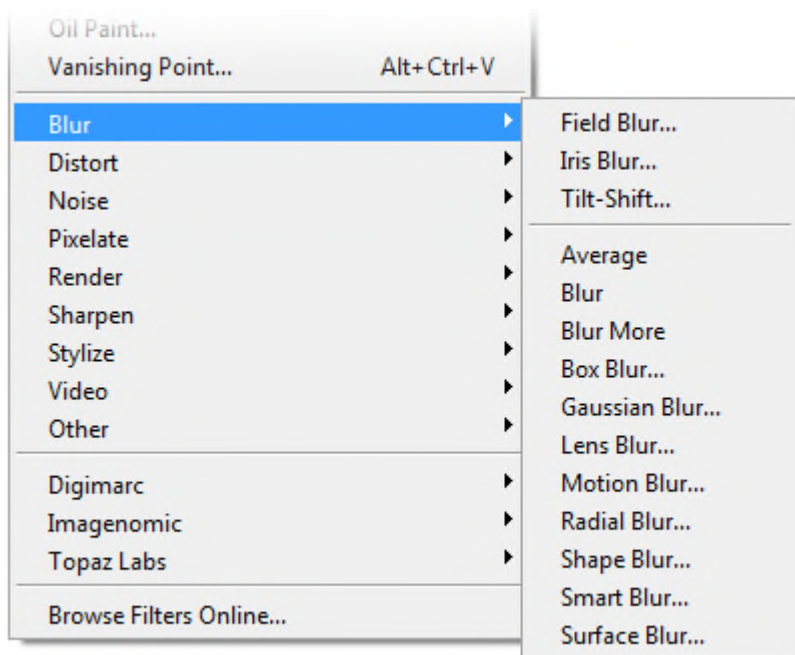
Oil Paint...
Vanishing Point... Alt+Ctrl+V

Blur
Distort
Noise
Pixelate
Render
Sharpen
Stylize
Video
Other

Digimarc
Imagenomic
Topaz Labs

Browse Filters Online...

Field Blur...
Iris Blur...
Tilt-Shift...

Average
Blur
Blur More
Box Blur...
Gaussian Blur...
Lens Blur...
Motion Blur...
Radial Blur...
Shape Blur...
Smart Blur...
Surface Blur...